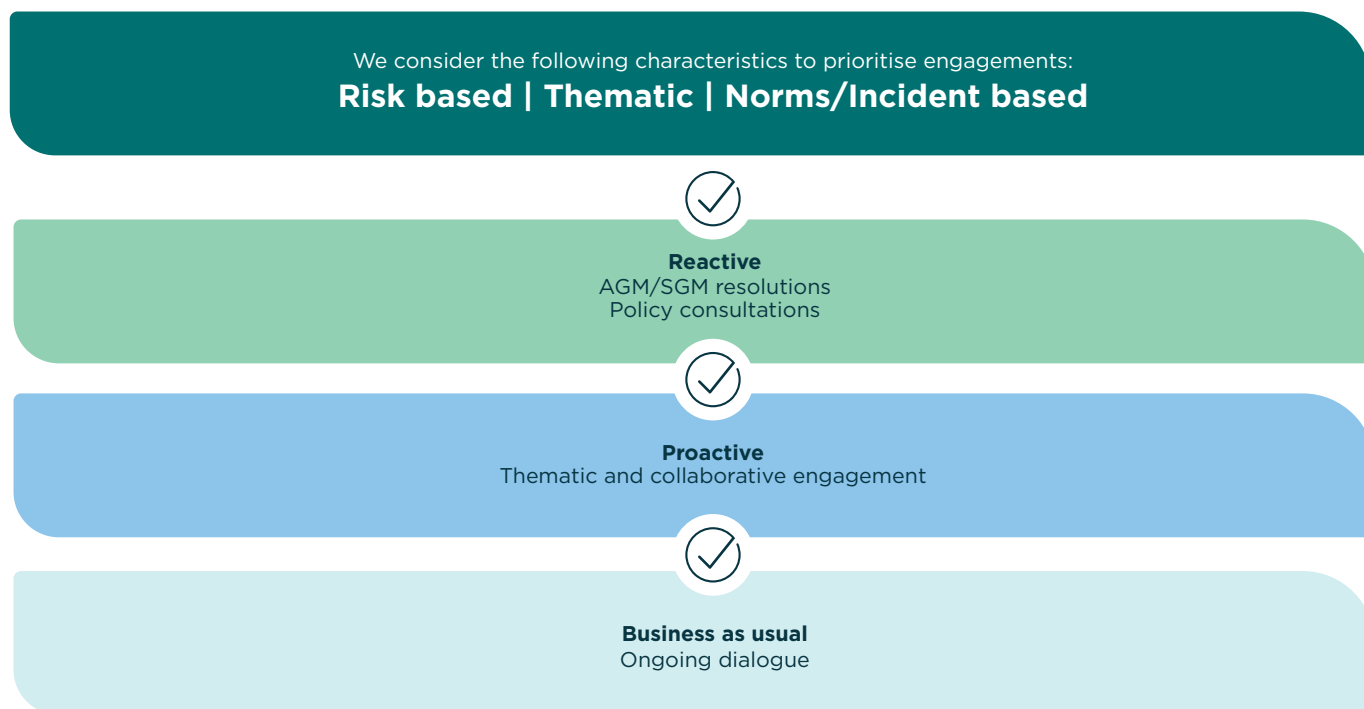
We consider the following characteristics to prioritise engagements:
**Risk based | Thematic | Norms/Incident based**

**Reactive**
AGM/SGM resolutions
Policy consultations

**Proactive**
Thematic and collaborative engagement

**Business as usual**
Ongoing dialogue